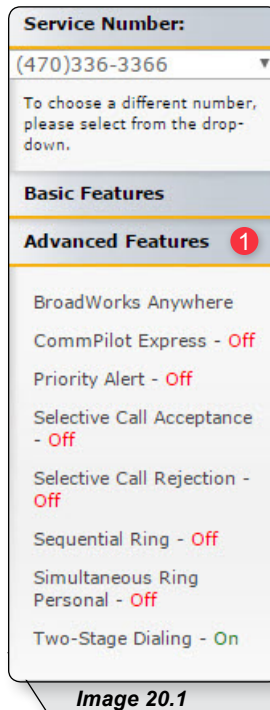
Service Number:

(470)336-3366

To choose a different number, please select from the dropdown.

Basic Features

Advanced Features 1

BroadWorks Anywhere

CommPilot Express - Off

Priority Alert - Off

Selective Call Acceptance - Off

Selective Call Rejection - Off

Sequential Ring - Off

Simultaneous Ring Personal - Off

Two-Stage Dialing - On

Image 20.1